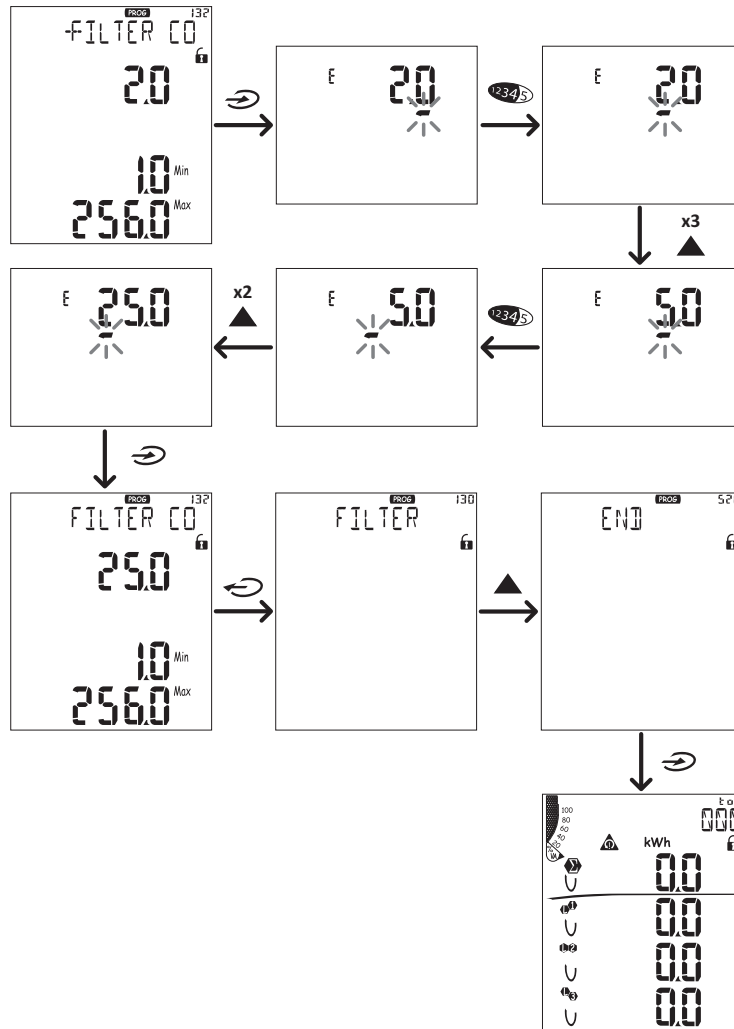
PROG 132
FILTER CO
2.0
1.0 Min
256.0 Max

E 2.0

12345

E 2.0

x3

E 5.0

12345

E 5.0

x2

E 25.0

PROG 132
FILTER CO
25.0
1.0 Min
256.0 Max

PROG 130
FILTER

PROG 52
END

100
80
60
40
20
kWh
0.0
L1
0.0
L2
0.0
L3
0.0